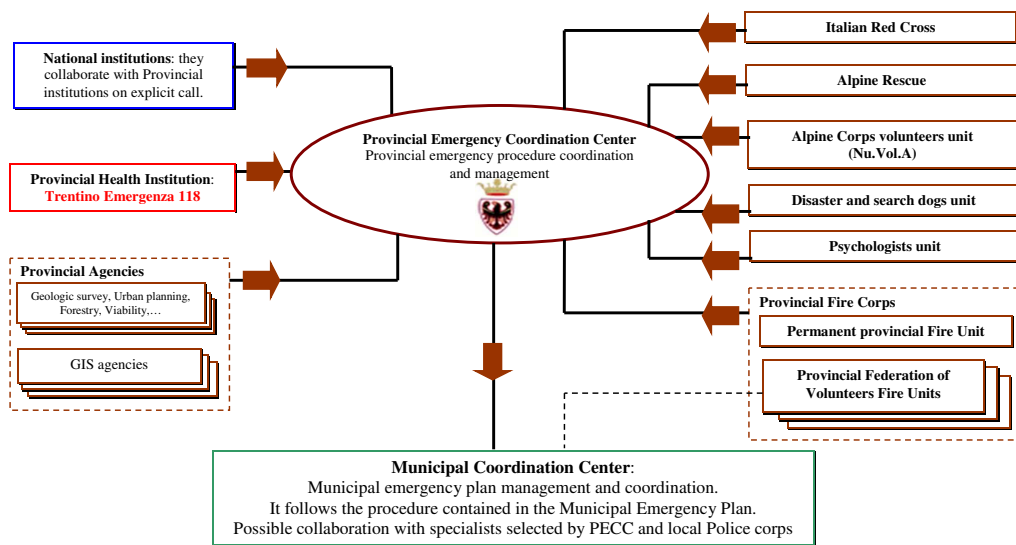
National institutions: they collaborate with Provincial institutions on explicit call.

Provincial Health Institution: Trentino Emergenza 118

Provincial Agencies

Geologic survey, Urban planning, Forestry, Viability,…

GIS agencies

Provincial Emergency Coordination Center
Provincial emergency procedure coordination and management

Italian Red Cross

Alpine Rescue

Alpine Corps volunteers unit (Nu.Vol.A)

Disaster and search dogs unit

Psychologists unit

Provincial Fire Corps

Permanent provincial Fire Unit

Provincial Federation of Volunteers Fire Units

Municipal Coordination Center:
Municipal emergency plan management and coordination.
It follows the procedure contained in the Municipal Emergency Plan.
Possible collaboration with specialists selected by PECC and local Police corps